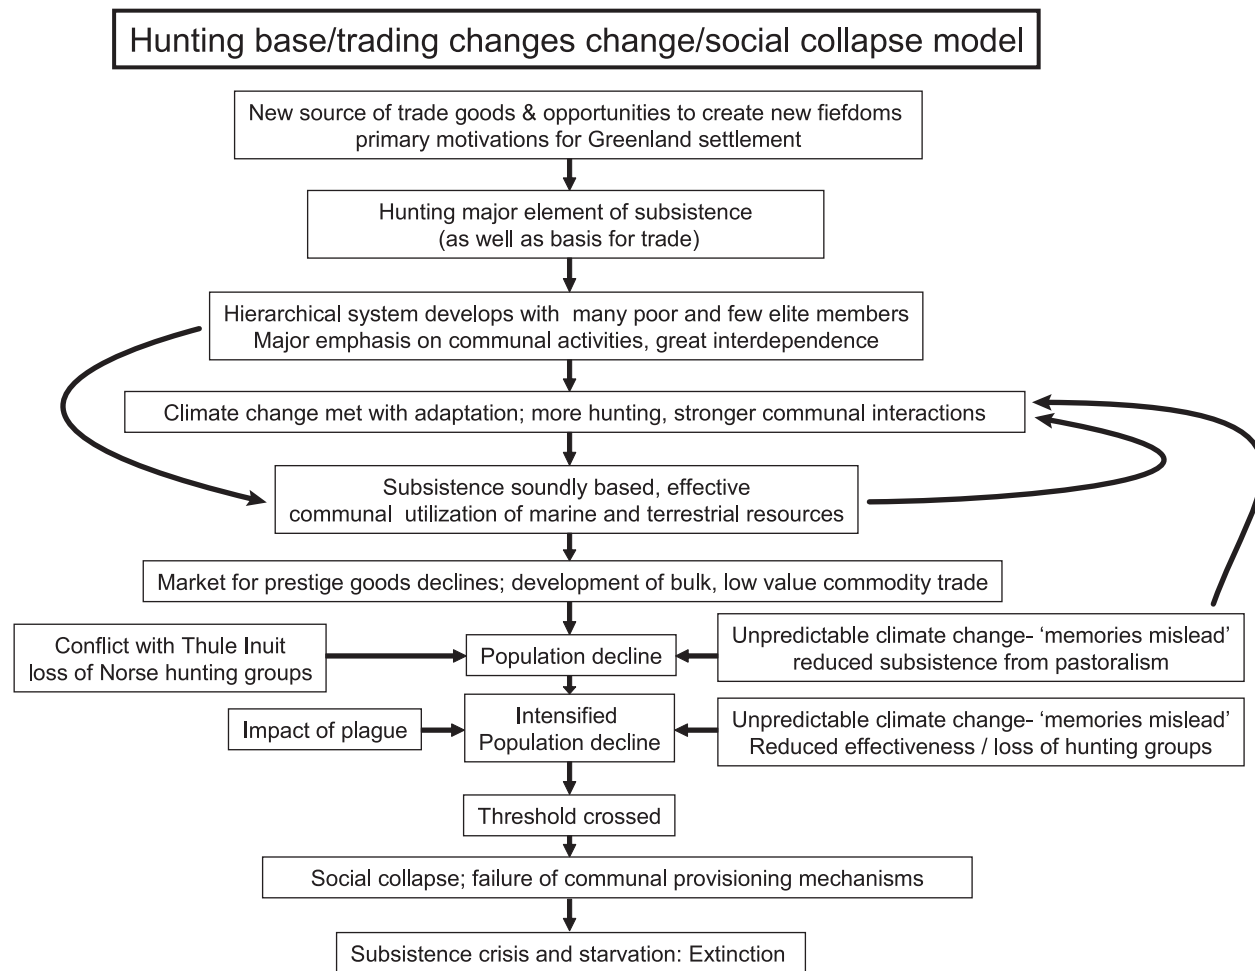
Hunting base/trading changes change/social collapse model

New source of trade goods & opportunities to create new fiefdoms primary motivations for Greenland settlement

Hunting major element of subsistence (as well as basis for trade)

Hierarchical system develops with many poor and few elite members Major emphasis on communal activities, great interdependence

Climate change met with adaptation; more hunting, stronger communal interactions

Subsistence soundly based, effective communal utilization of marine and terrestrial resources

Market for prestige goods declines; development of bulk, low value commodity trade

Conflict with Thule Inuit loss of Norse hunting groups

Population decline

Unpredictable climate change- 'memories mislead' reduced subsistence from pastoralism

Impact of plague

Intensified Population decline

Unpredictable climate change- 'memories mislead' Reduced effectiveness / loss of hunting groups

Threshold crossed

Social collapse; failure of communal provisioning mechanisms

Subsistence crisis and starvation: Extinction